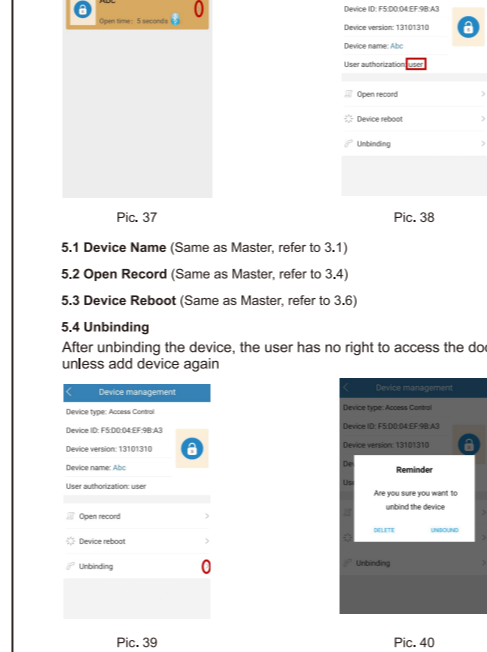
Abc
Open time: 5 seconds

Device ID: F5:D0:04:EF:9B:A3
Device version: 13101310
Device name: Abc
User authorization: user

Open record
Device reboot
Unbinding

Pic. 37

Pic. 38

**5.1 Device Name** (Same as Master, refer to 3.1)

**5.2 Open Record** (Same as Master, refer to 3.4)

**5.3 Device Reboot** (Same as Master, refer to 3.6)

**5.4 Unbinding**

After unbinding the device, the user has no right to access the doo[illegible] unless add device again

Device management
Device type: Access Control
Device ID: F5:D0:04:EF:9B:A3
Device version: 13101310
Device name: Abc
User authorization: user
Open record
Device reboot
Unbinding

Device management
Device type: Access Control
Device ID: F5:D0:04:EF:9B:A3
Device version: 13101310
De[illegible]
Us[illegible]
Reminder
Are you sure you want to unbind the device
DELETE
UNBOUND
Unbinding

Pic. 39

Pic. 40